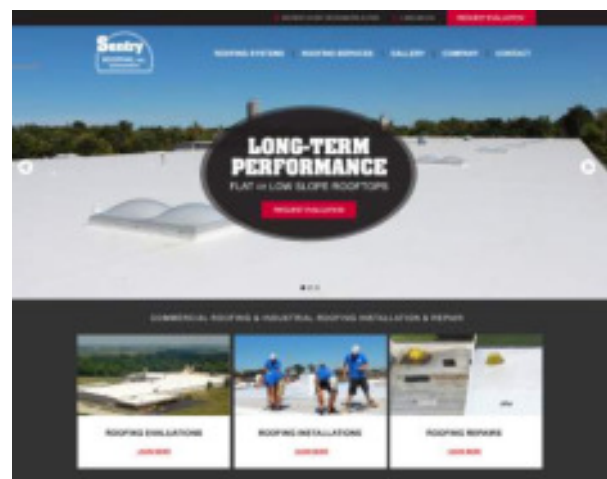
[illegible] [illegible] REQUEST EVALUATION

Sentry ROOFING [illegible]

ROOFING SYSTEMS ROOFING SERVICES GALLERY COMPANY CONTACT

LONG-TERM PERFORMANCE

FLAT OR LOW SLOPE ROOFTOPS

REQUEST EVALUATION

COMMERCIAL ROOFING & INDUSTRIAL ROOFING INSTALLATION & REPAIR

ROOFING EVALUATIONS

LEARN MORE

ROOFING INSTALLATIONS

LEARN MORE

ROOFING REPAIRS

LEARN MORE